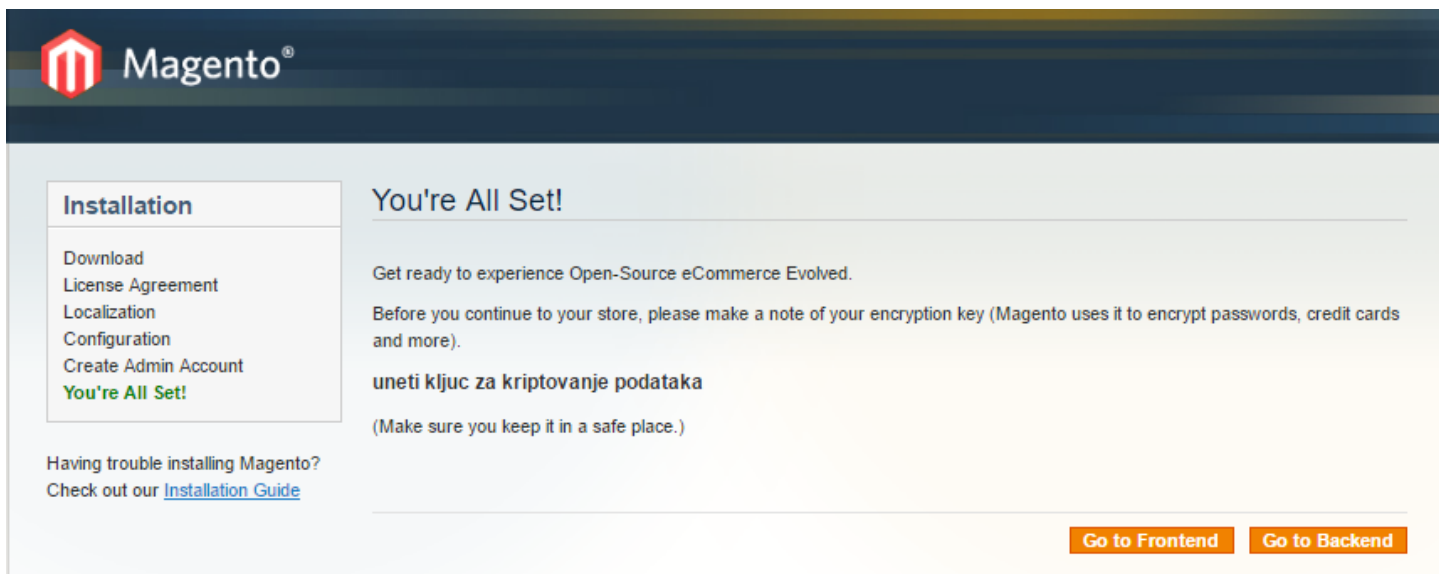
Magento®

Installation

Download
License Agreement
Localization
Configuration
Create Admin Account
You're All Set!

Having trouble installing Magento? Check out our Installation Guide

You're All Set!

Get ready to experience Open-Source eCommerce Evolved.

Before you continue to your store, please make a note of your encryption key (Magento uses it to encrypt passwords, credit cards and more).

uneti kljuc za kriptovanje podataka

(Make sure you keep it in a safe place.)

Go to Frontend
Go to Backend